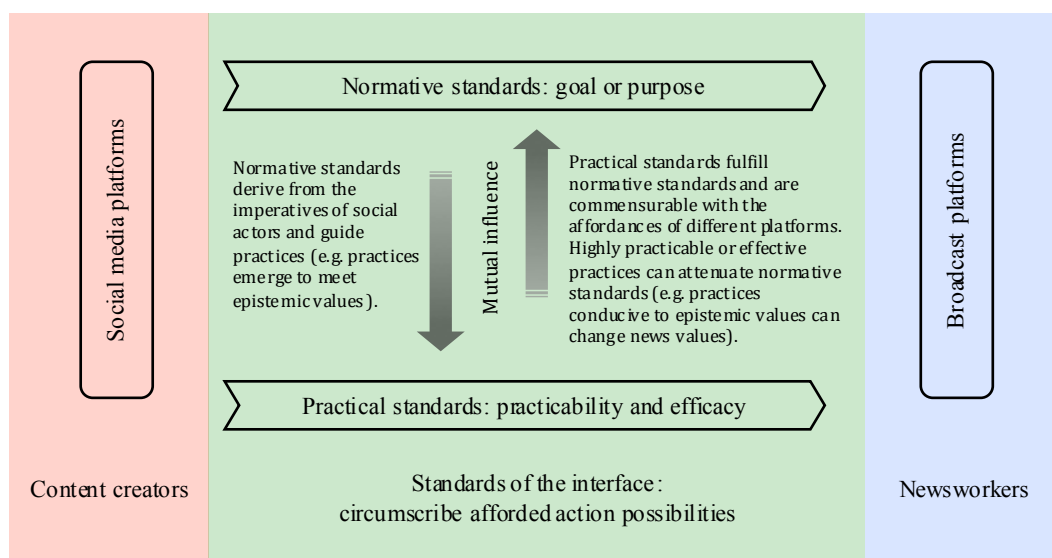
Social media platforms

Normative standards: goal or purpose

Normative standards derive from the imperatives of social actors and guide practices (e.g. practices emerge to meet epistemic values).

Mutual influence

Practical standards fulfill normative standards and are commensurable with the affordances of different platforms. Highly practicable or effective practices can attenuate normative standards (e.g. practices conducive to epistemic values can change news values).

Practical standards: practicability and efficacy

Broadcast platforms

Content creators

Standards of the interface: circumscribe afforded action possibilities

Newsworkers